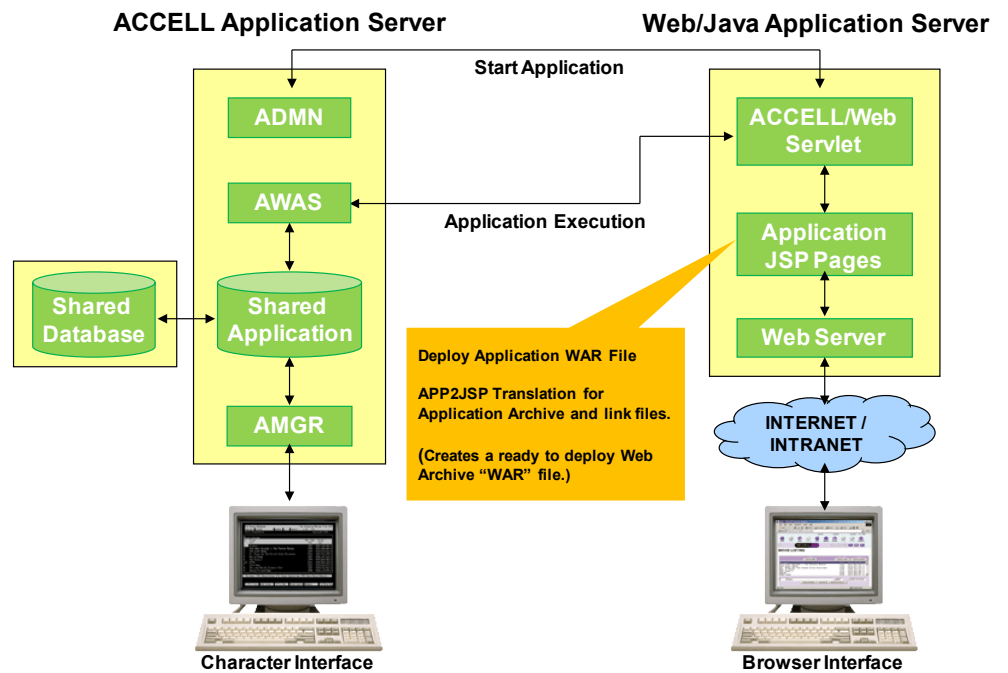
ACCELL Application Server

Web/Java Application Server

Start Application

ADMN

AWAS

Shared Database

Shared Application

AMGR

ACCELL/Web Servlet

Application JSP Pages

Web Server

Application Execution

Deploy Application WAR File

APP2JSP Translation for Application Archive and link files.

(Creates a ready to deploy Web Archive "WAR" file.)

INTERNET / INTRANET

Character Interface

Browser Interface